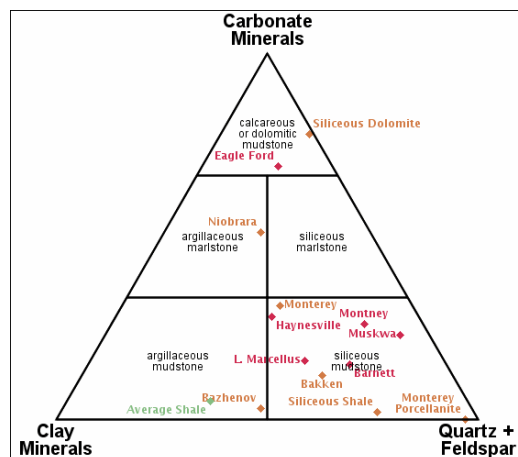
Carbonate Minerals

calcareous or dolomitic mudstone

Siliceous Dolomite

Eagle Ford

Niobrara

argillaceous marlstone

siliceous marlstone

Monterey

Montney

Haynesville

Muskwa

argillaceous mudstone

L. Marcellus

siliceous mudstone

Barnett

Bakken

Bazhenov

Average Shale

Siliceous Shale

Monterey Porcellanite

Clay Minerals

Quartz + Feldspar